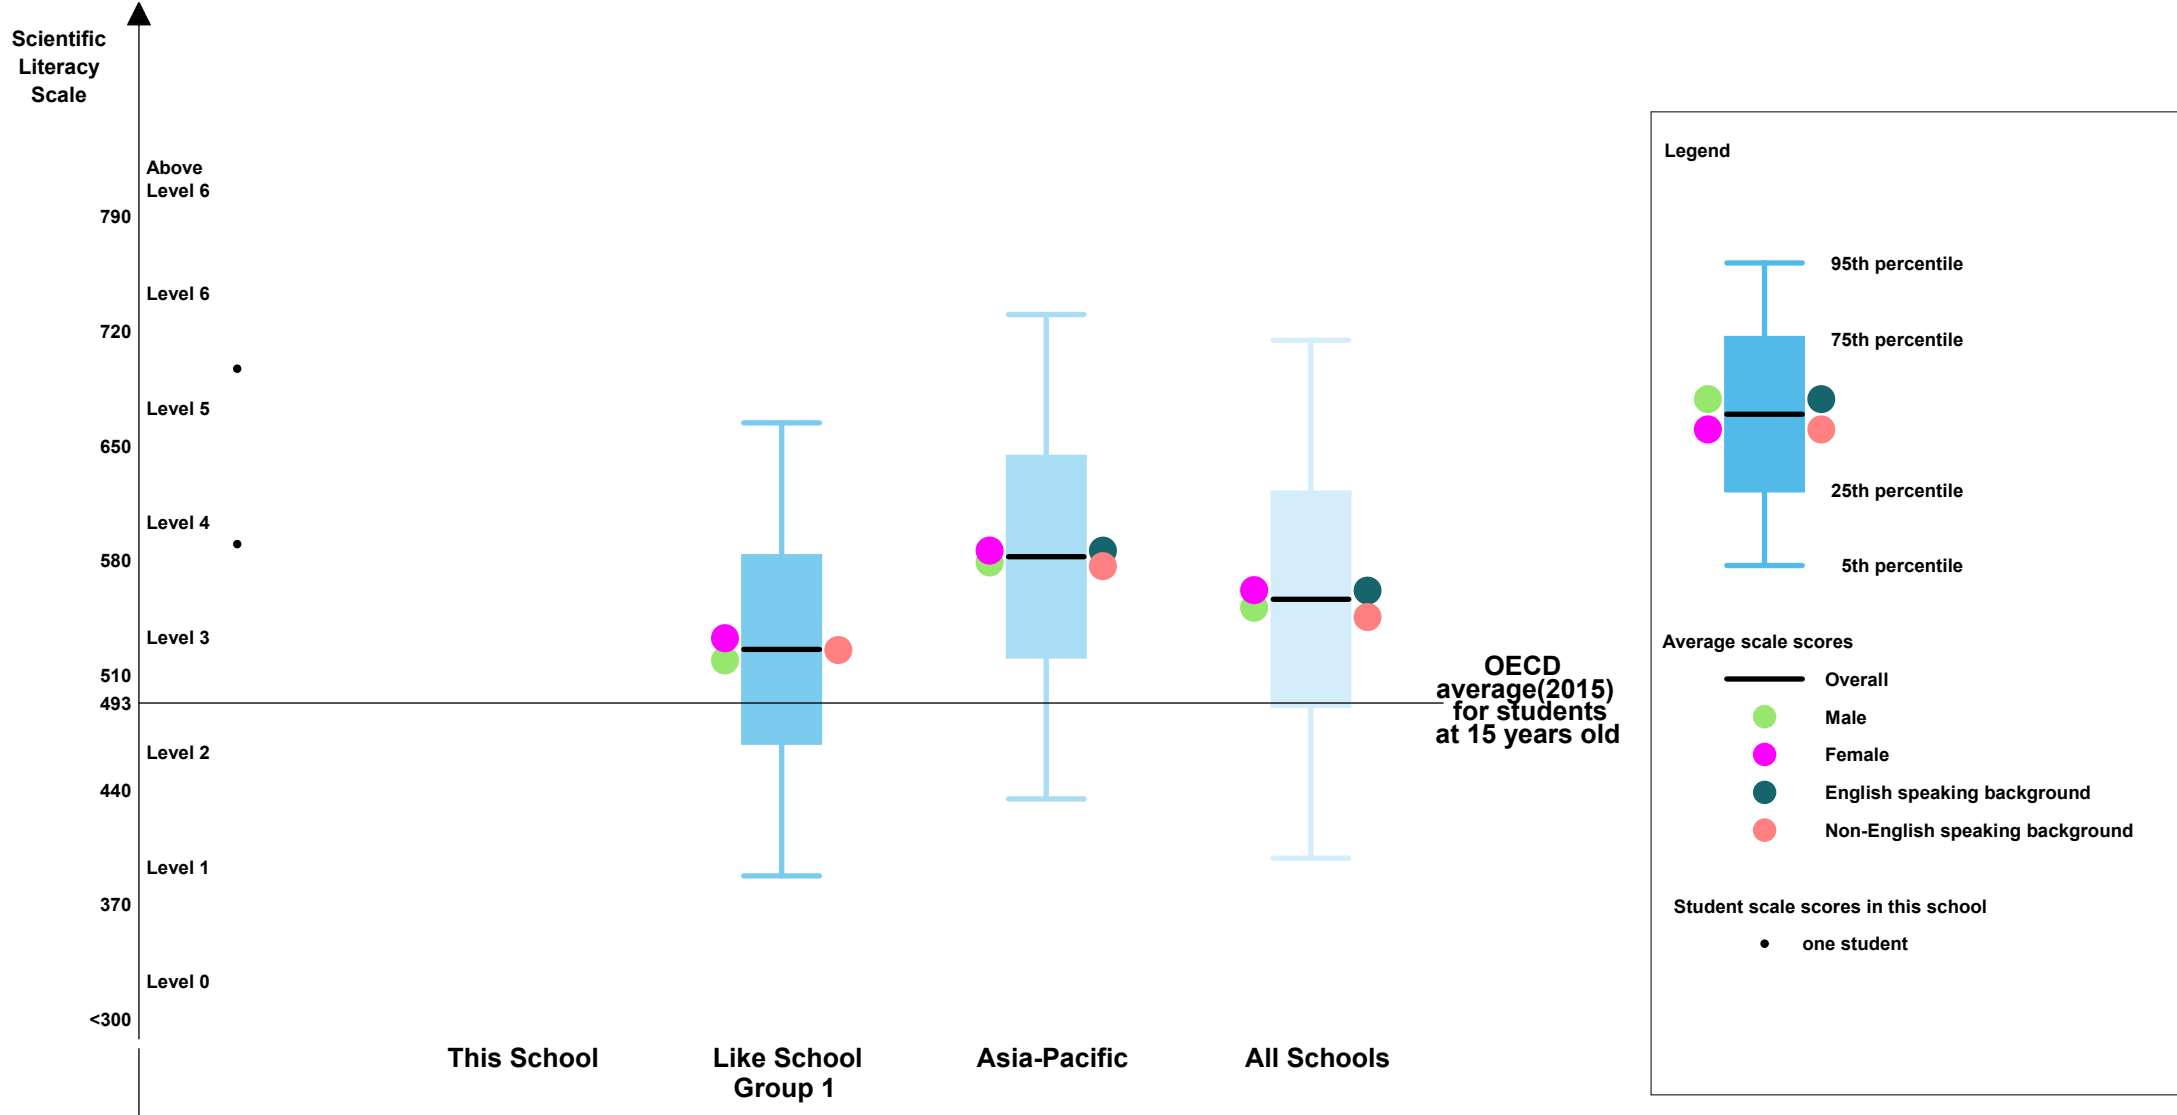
Scientific Literacy Scale

Above Level 6
790
Level 6
720
Level 5
650
Level 4
580
Level 3
510
493
Level 2
440
Level 1
370
Level 0
<300

OECD average(2015) for students at 15 years old

This School
Like School Group 1
Asia-Pacific
All Schools

Legend
95th percentile
75th percentile
25th percentile
5th percentile

Average scale scores
Overall
Male
Female
English speaking background
Non-English speaking background

Student scale scores in this school
one student